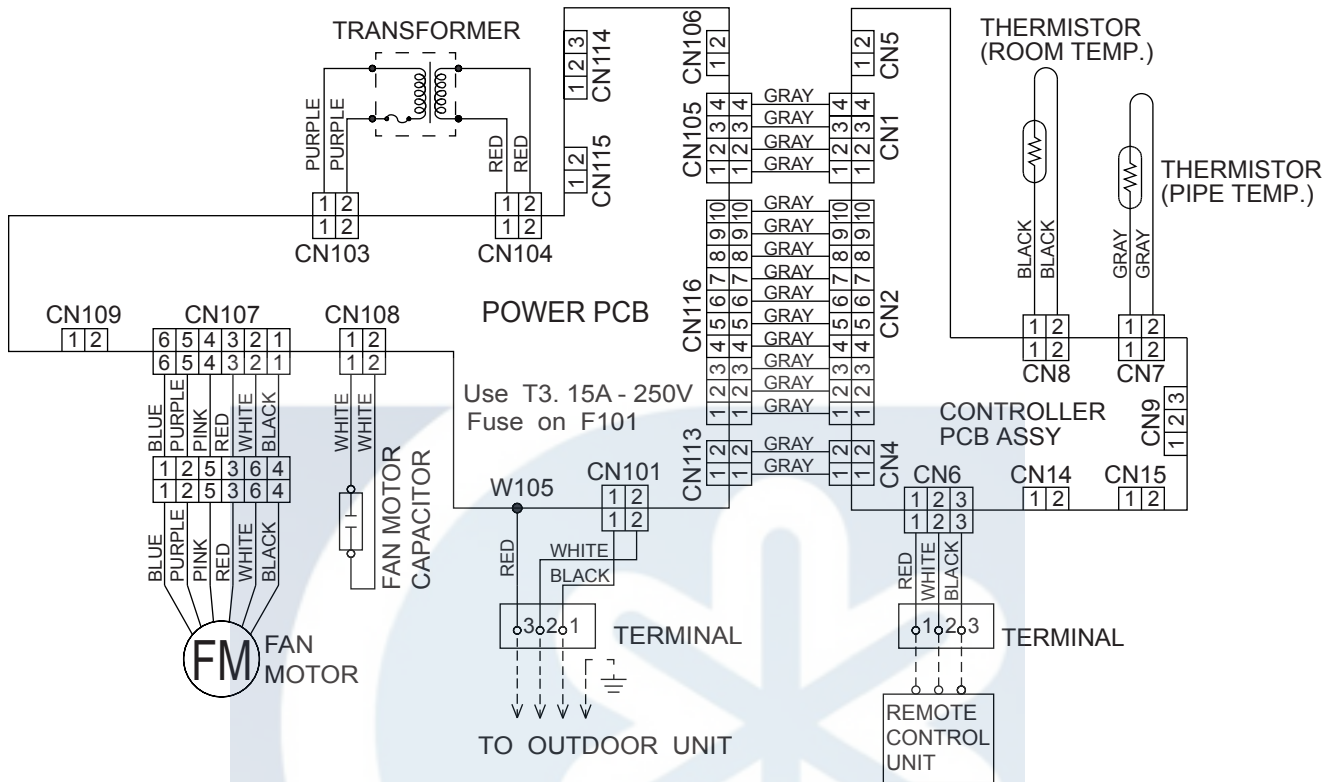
TRANSFORMER

PURPLE PURPLE

RED RED

CN114 1 2 3

CN115 1 2

CN103 1 2 1 2

CN104 1 2 1 2

CN106 1 2

CN5 1 2

CN105 1 2 3 4 1 2 3 4

CN1 1 2 3 4 1 2 3 4

GRAY GRAY GRAY GRAY

THERMISTOR (ROOM TEMP.)

THERMISTOR (PIPE TEMP.)

BLACK BLACK

GRAY GRAY

CN116 1 2 3 4 5 6 7 8 9 10

CN2 1 2 3 4 5 6 7 8 9 10

GRAY GRAY GRAY GRAY GRAY GRAY GRAY GRAY GRAY GRAY

CN109 1 2

CN107 6 5 4 3 2 1 6 5 4 3 2 1

CN108 1 2 1 2

POWER PCB

CN8 1 2 1 2

CN7 1 2 1 2

BLUE PURPLE PINK RED WHITE BLACK

1 2 5 3 6 4 1 2 5 3 6 4

WHITE WHITE

Use T3. 15A - 250V Fuse on F101

CONTROLLER PCB ASSY

CN9 1 2 3

CN113 1 2 1 2

GRAY GRAY

CN4 1 2 1 2

CN101 1 2 1 2

W105

CN6 1 2 3 1 2 3

CN14 1 2

CN15 1 2

BLUE PURPLE PINK RED WHITE BLACK

FAN MOTOR CAPACITOR

RED

WHITE

BLACK

RED WHITE BLACK

3 2 1

TERMINAL

1 2 3

TERMINAL

FM FAN MOTOR

TO OUTDOOR UNIT

REMOTE CONTROL UNIT